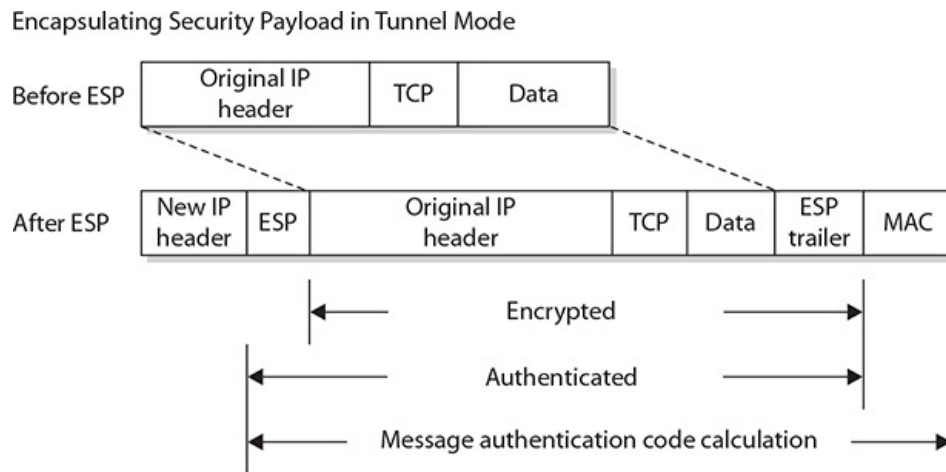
Encapsulating Security Payload in Tunnel Mode

Before ESP

| Original IP header | TCP | Data |
|---|---|---|

After ESP

| New IP header | ESP | Original IP header | TCP | Data | ESP trailer | MAC |
|---|---|---|---|---|---|---|

Encrypted

Authenticated

Message authentication code calculation